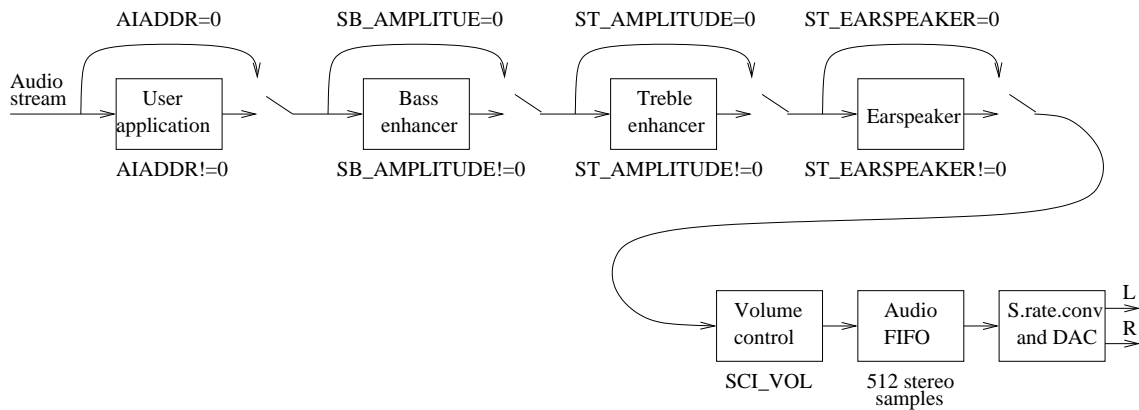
AIADDR=0

SB_AMPLITUE=0

ST_AMPLITUDE=0

ST_EARSPEAKER=0

Audio stream

User application

Bass enhancer

Treble enhancer

Earspeaker

AIADDR!=0

SB_AMPLITUDE!=0

ST_AMPLITUDE!=0

ST_EARSPEAKER!=0

Volume control

Audio FIFO

S.rate.conv and DAC

L

R

SCI_VOL

512 stereo samples